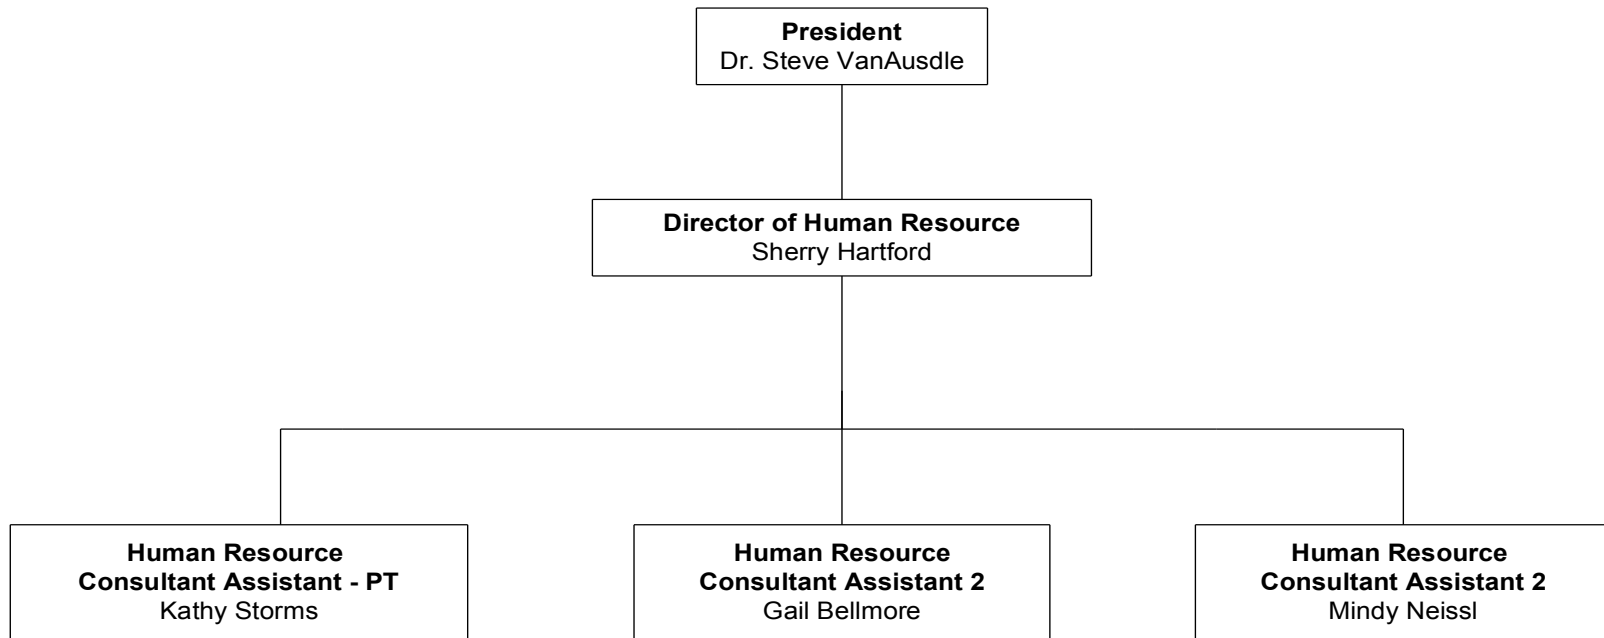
**President**
Dr. Steve VanAusdle

**Director of Human Resource**
Sherry Hartford

**Human Resource Consultant Assistant - PT**
Kathy Storms

**Human Resource Consultant Assistant 2**
Gail Bellmore

**Human Resource Consultant Assistant 2**
Mindy Neissl